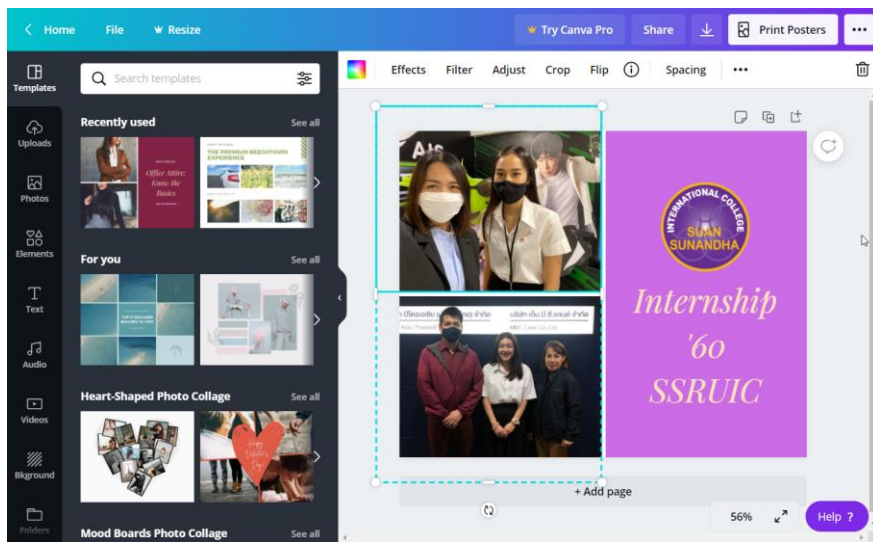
< Home File Resize

Try Canva Pro Share Print Posters •••

Templates

Uploads

Photos

Elements

Text

Audio

Videos

Bkground

Folders

Search templates

Recently used See all

Office Attire: Know the Basics

THE PREMIUM BEECHTOWN EXPERIENCE

For you See all

Heart-Shaped Photo Collage See all

Happy Valentine's Day

Mood Boards Photo Collage See all

Effects Filter Adjust Crop Flip Spacing •••

AIS

INTERNATIONAL COLLEGE SUAN SUNANDHA

Internship '60 SSRUIC

+ Add page

56%

Help ?